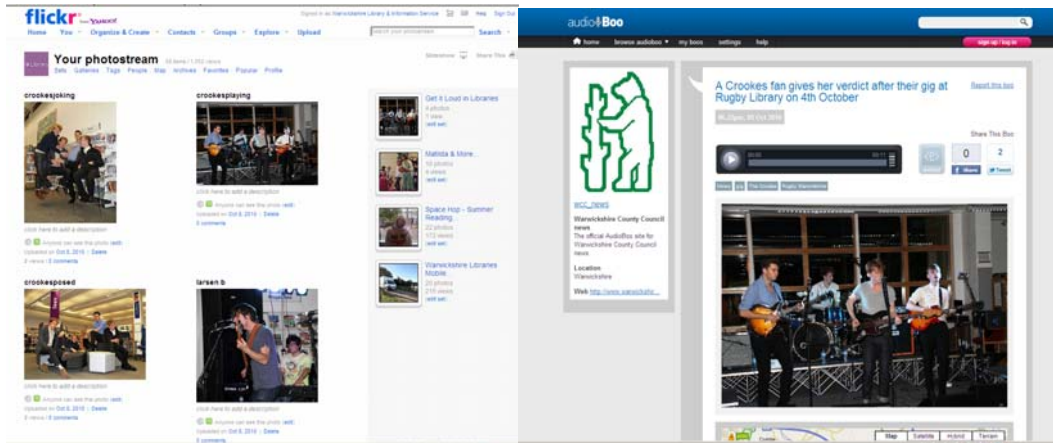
flickr from YAHOO!

Signed in as Warwickshire Library & Information Service Help Sign Out

Home You Organize & Create Contacts Groups Explore Upload Search

Your photostream

Sets Galleries Tags People Map Archives Favorites Popular Profile

crookesjoking

click here to add a description

Anyone can see this photo (edit)
Uploaded on Oct 8, 2010 | Delete
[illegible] views | 0 comments

crookesplaying

click here to add a description

Anyone can see this photo (edit)
Uploaded on Oct 8, 2010 | Delete
0 comments

crookesposed

click here to add a description

Anyone can see this photo (edit)
Uploaded on Oct 8, 2010 | Delete
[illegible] views | 0 comments

larsen b

click here to add a description

Anyone can see this photo (edit)
Uploaded on Oct 8, 2010 | Delete
0 comments

Get it Loud in Libraries
4 photos
1 view
(edit set)

Matilda & More...
10 photos
6 views
(edit set)

Space Hop - Summer Reading...
22 photos
172 views
(edit set)

Warwickshire Libraries Mobile...
20 photos
216 views
(edit set)

audioBoo

home browse audioboos my boos settings help

sign up / log in

wcc_news

Warwickshire County Council news
The official AudioBoo site for Warwickshire County Council news

Location
Warwickshire

Web http://www.warwickshir...

A Crookes fan gives her verdict after their gig at Rugby Library on 4th October

Report this boo

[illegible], 05 Oct 2010

Share This Boo

0 2

Share Tweet

library gig The Crookes Rugby Warwickshire

Map Satellite Hybrid Terrain